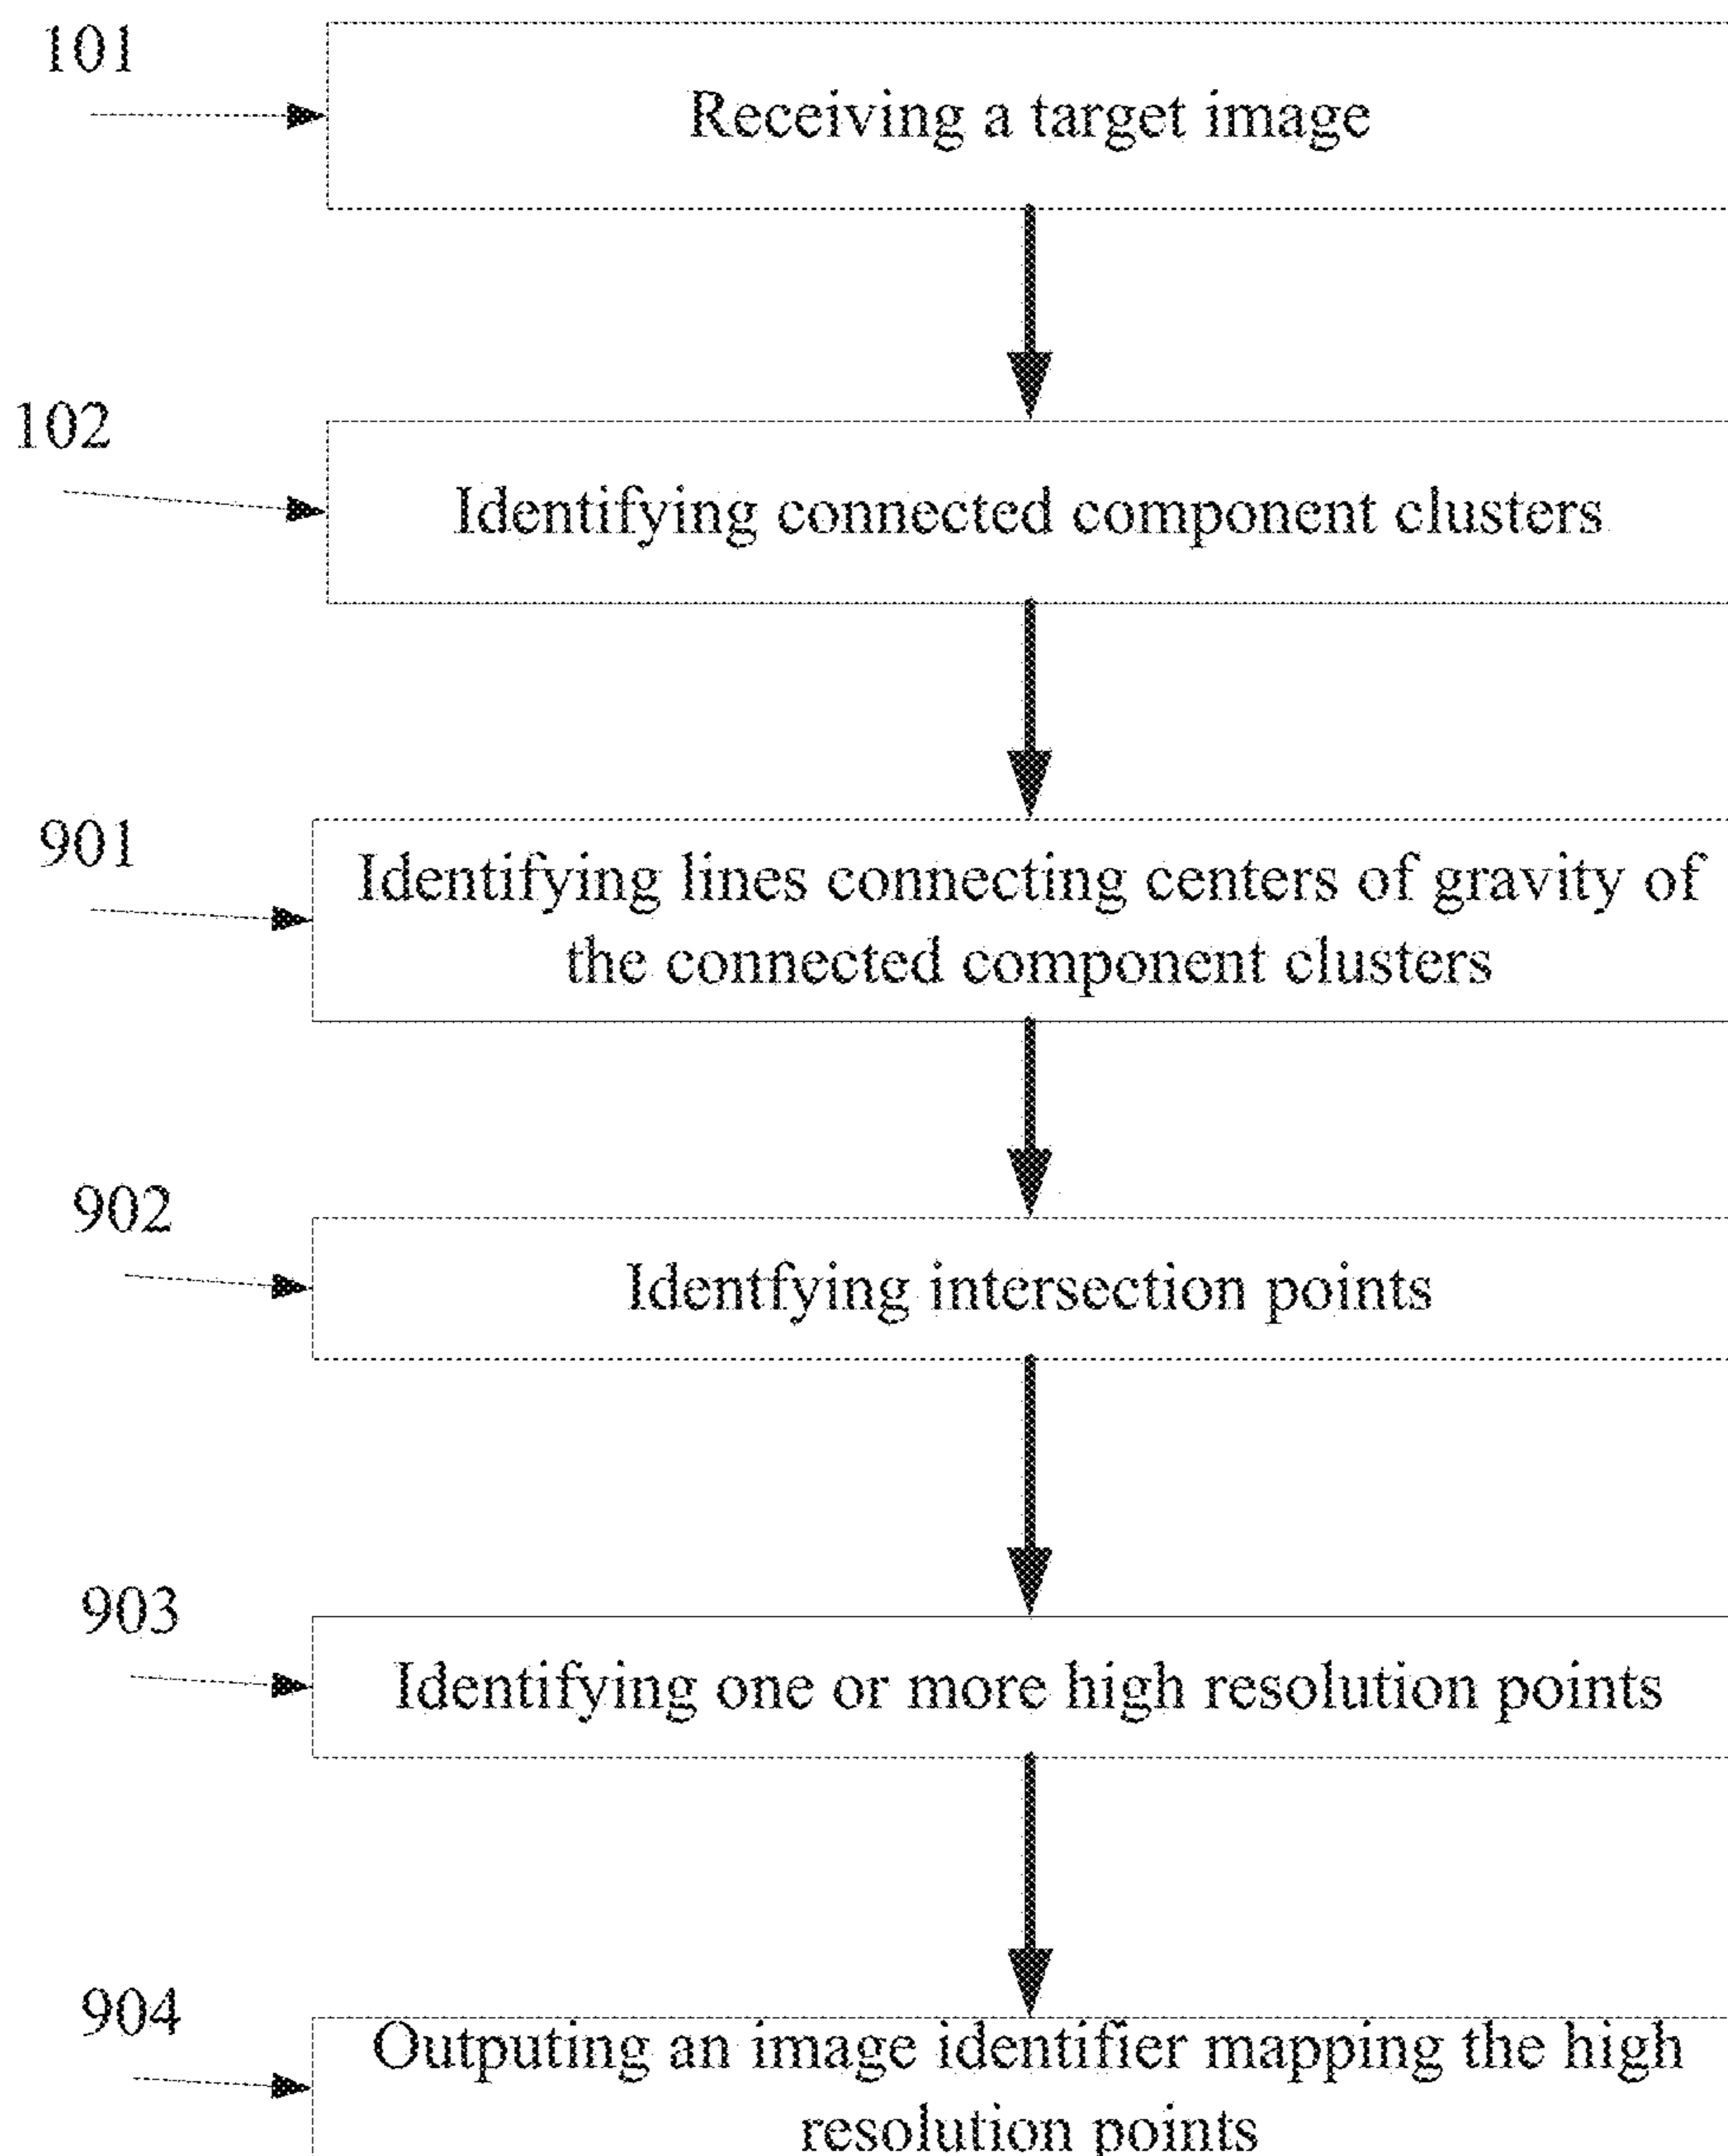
101

Receiving a target image

102

Identifying connected component clusters

901

Identifying lines connecting centers of gravity of the connected component clusters

902

Identfying intersection points

903

Identifying one or more high resolution points

904

Outputing an image identifier mapping the high resolution points